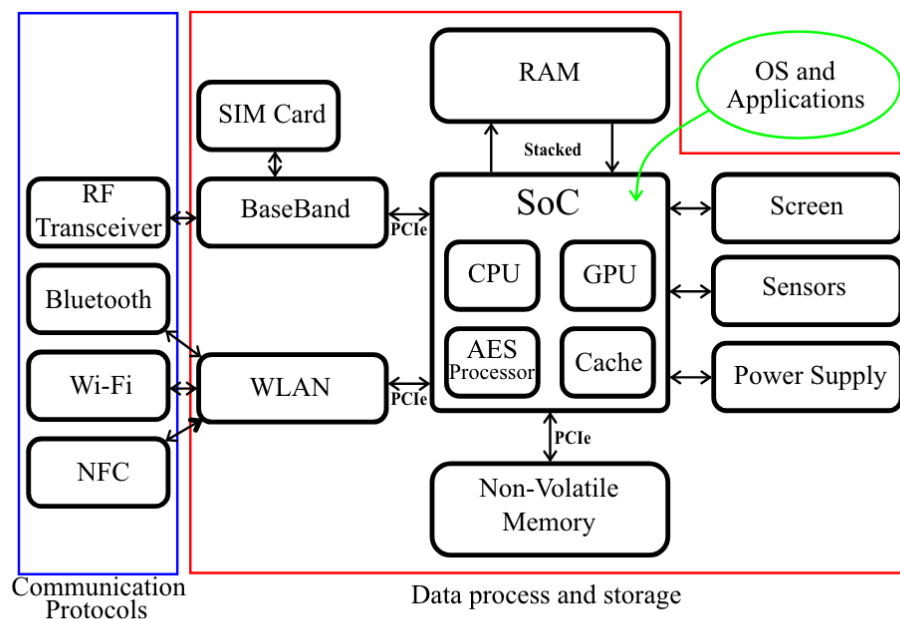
RF Transceiver

Bluetooth

Wi-Fi

NFC

Communication Protocols

SIM Card

BaseBand

PCIe

WLAN

PCIe

RAM

Stacked

OS and Applications

SoC

CPU

GPU

AES Processor

Cache

PCIe

Non-Volatile Memory

Screen

Sensors

Power Supply

Data process and storage